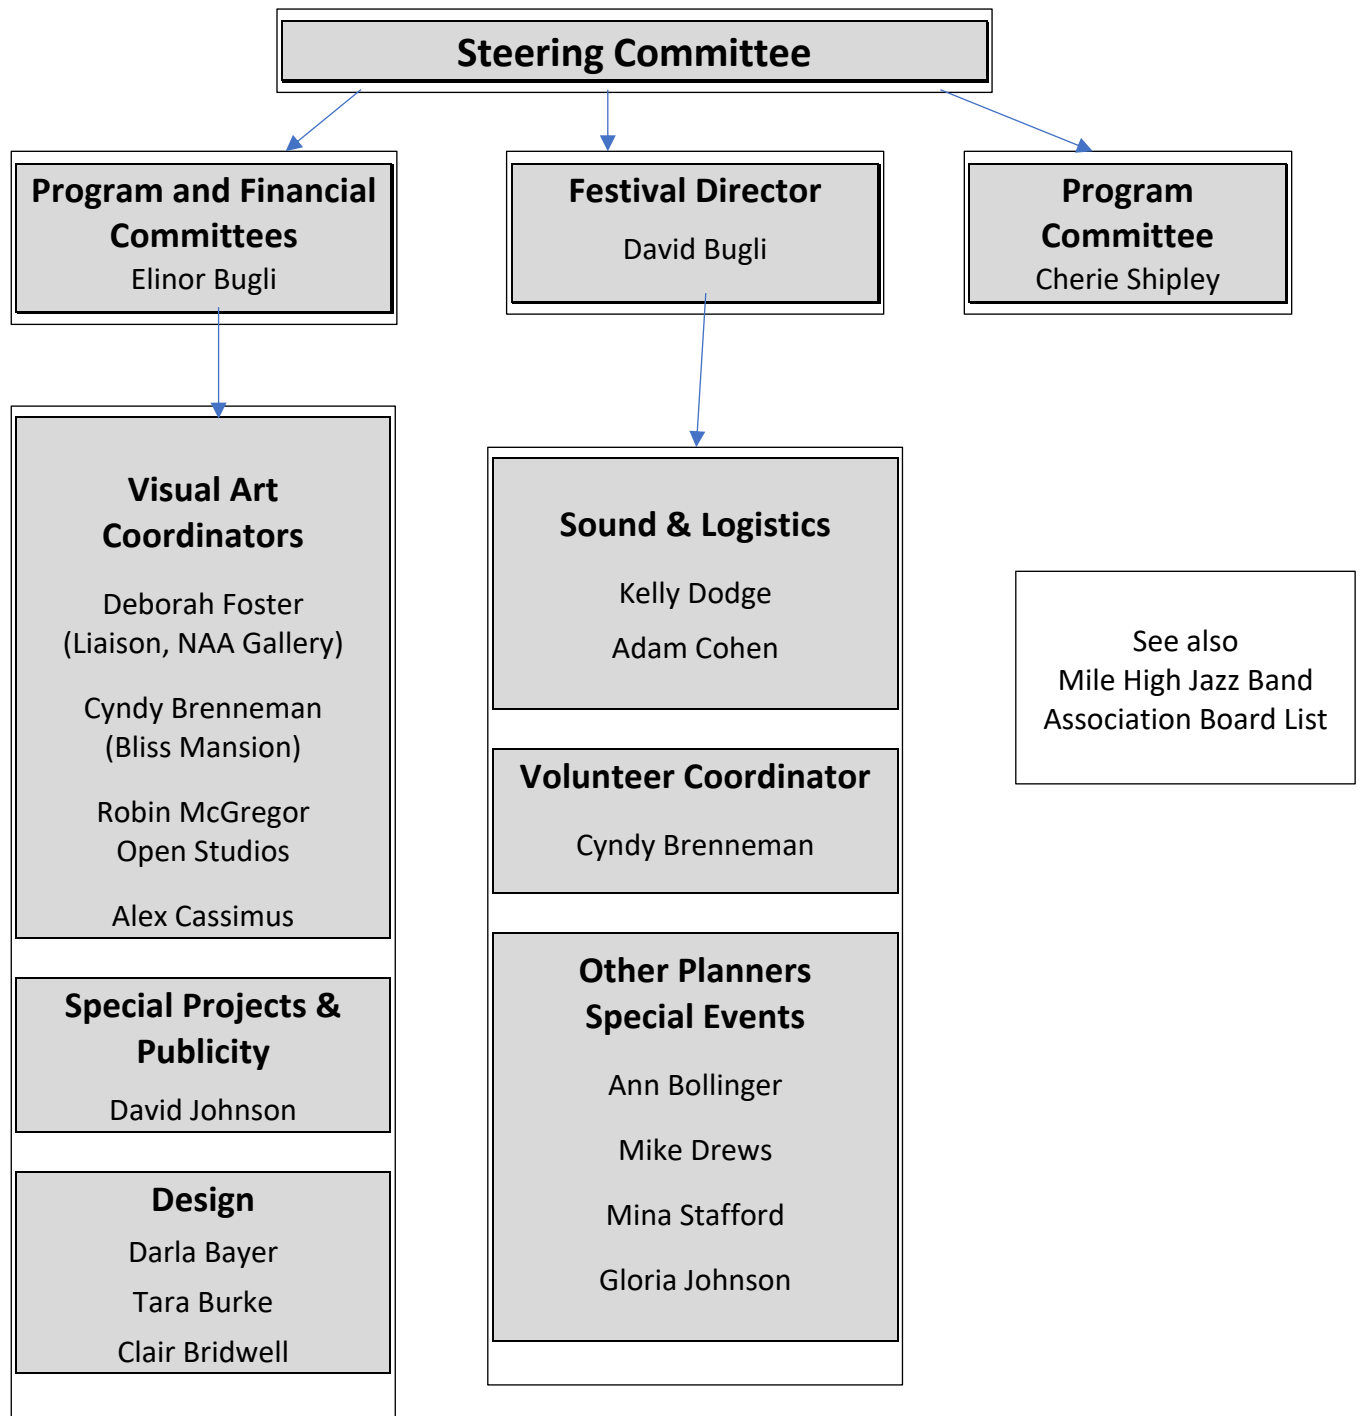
Steering Committee

Program and Financial Committees
Elinor Bugli

Festival Director
David Bugli

Program Committee
Cherie Shipley

Visual Art Coordinators

Deborah Foster
(Liaison, NAA Gallery)

Cyndy Brenneman
(Bliss Mansion)

Robin McGregor
Open Studios

Alex Cassimus

Special Projects & Publicity
David Johnson

Design
Darla Bayer
Tara Burke
Clair Bridwell

Sound & Logistics

Kelly Dodge

Adam Cohen

Volunteer Coordinator

Cyndy Brenneman

Other Planners
Special Events

Ann Bollinger

Mike Drews

Mina Stafford

Gloria Johnson

See also
Mile High Jazz Band Association Board List